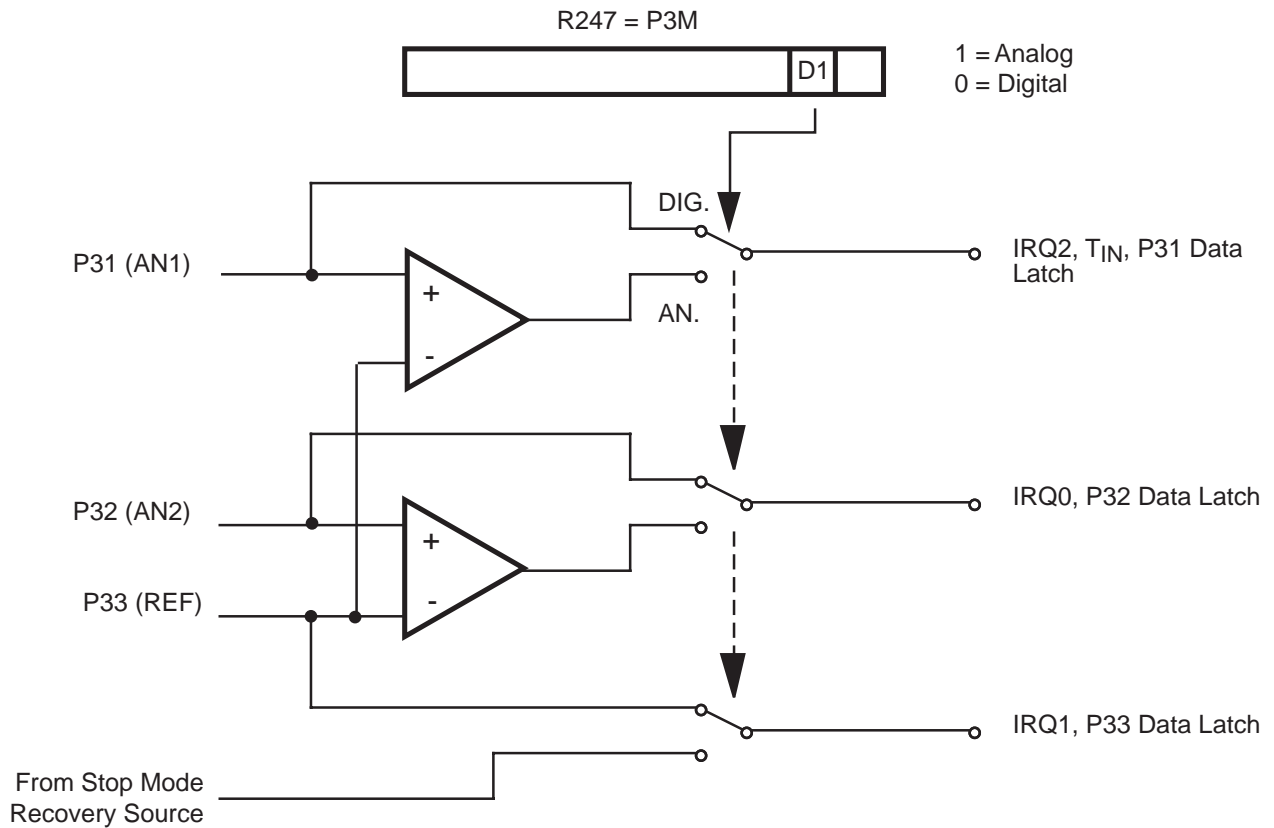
R247 = P3M

D1

1 = Analog
0 = Digital

DIG.

P31 (AN1)

+

-

AN.

IRQ2, $T_{IN}$, P31 Data Latch

P32 (AN2)

+

-

IRQ0, P32 Data Latch

P33 (REF)

IRQ1, P33 Data Latch

From Stop Mode Recovery Source